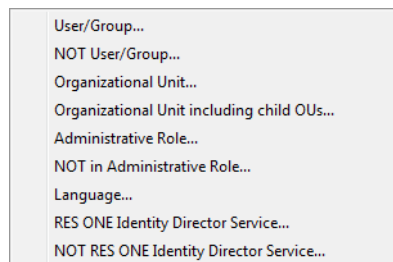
User/Group...
NOT User/Group...
Organizational Unit...
Organizational Unit including child OUs...
Administrative Role...
NOT in Administrative Role...
Language...
RES ONE Identity Director Service...
NOT RES ONE Identity Director Service...